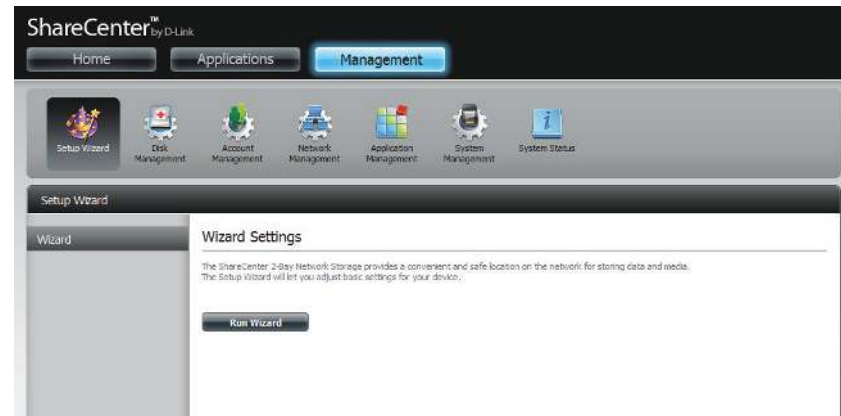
ShareCenter™ by D-Link

Home
Applications
Management

Setup Wizard
Disk Management
Account Management
Network Management
Application Management
System Management
System Status

Setup Wizard

Wizard

Wizard Settings

The ShareCenter 2-Bay Network Storage provides a convenient and safe location on the network for storing data and media. The Setup Wizard will let you adjust basic settings for your device.

Run Wizard